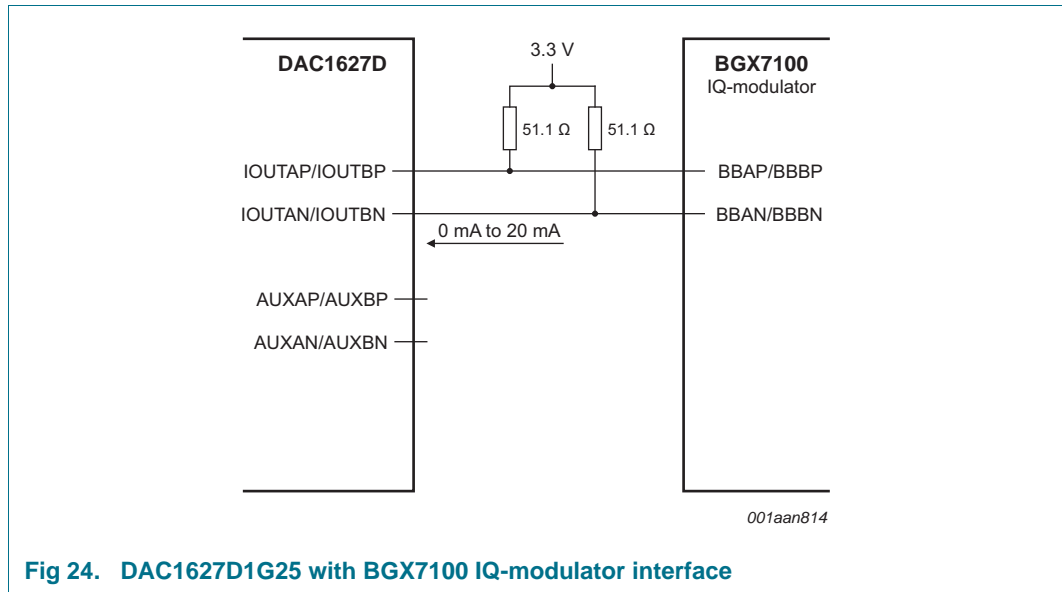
DAC1627D

3.3 V

BGX7100
IQ-modulator

51.1 Ω

51.1 Ω

IOUTAP/IOUTBP

BBAP/BBBP

IOUTAN/IOUTBN

BBAN/BBBN

0 mA to 20 mA

AUXAP/AUXBP

AUXAN/AUXBN

001aan814

Fig 24. DAC1627D1G25 with BGX7100 IQ-modulator interface